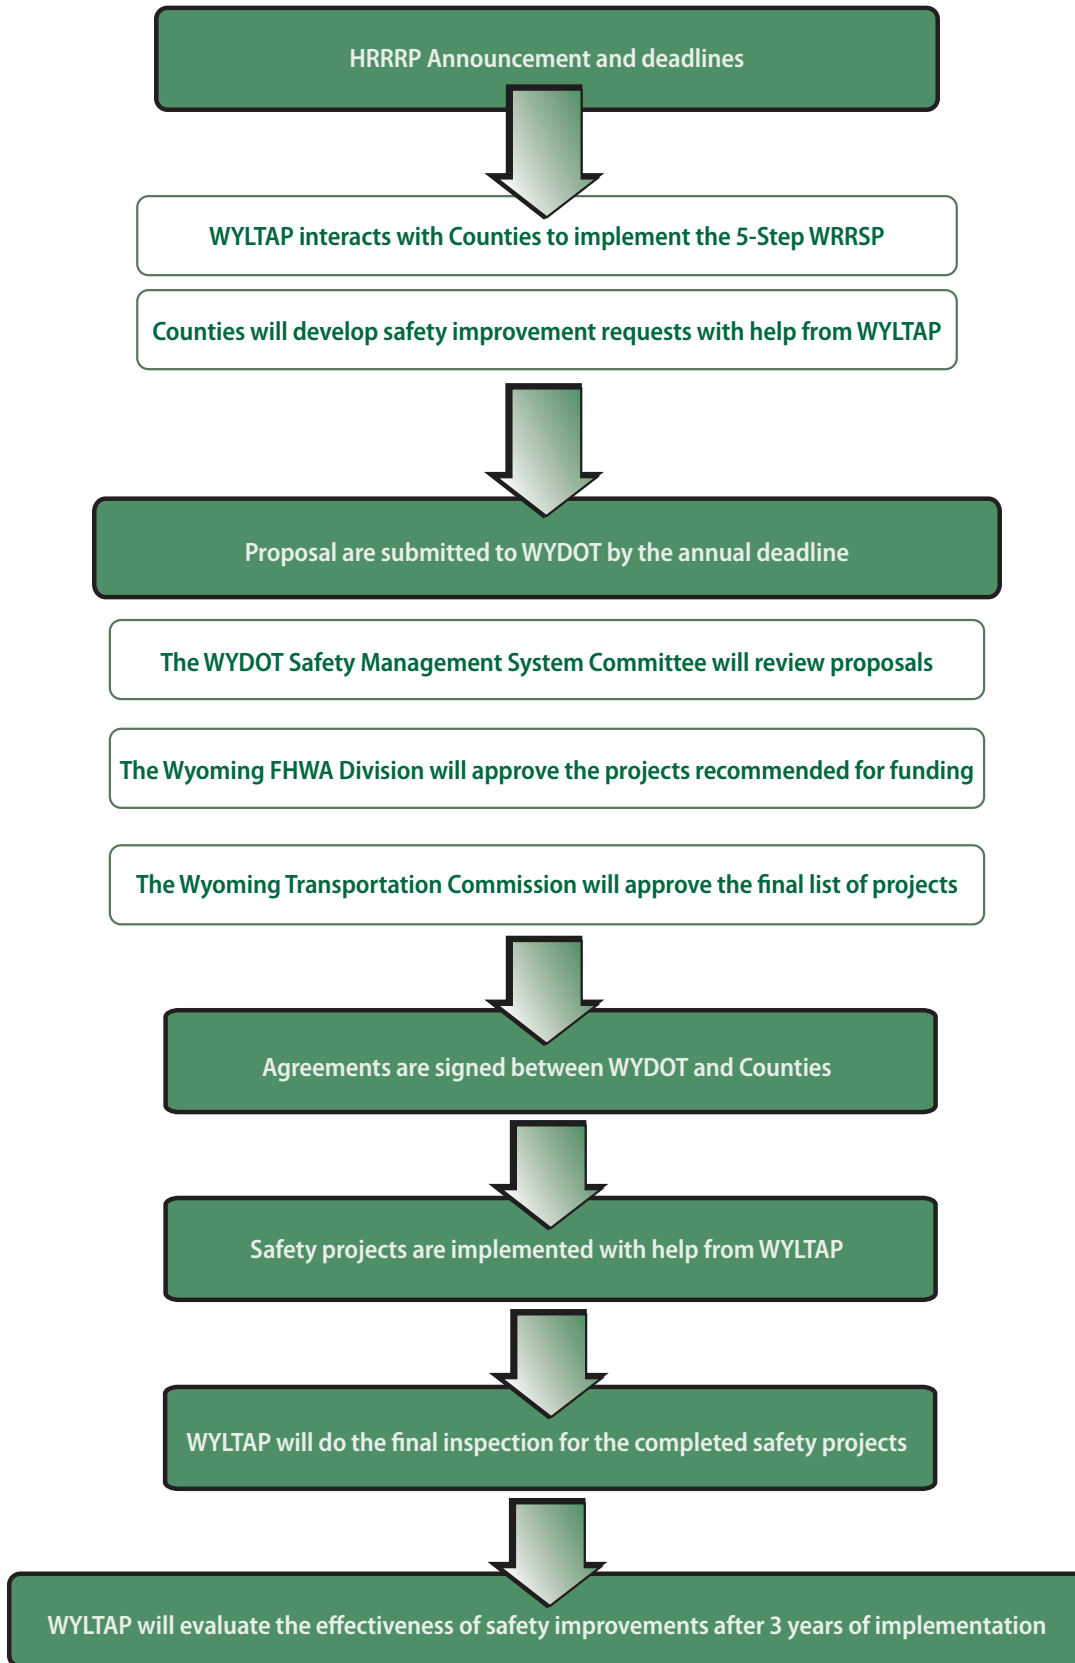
HRRRP Announcement and deadlines

WYLTAP interacts with Counties to implement the 5-Step WRRSP

Counties will develop safety improvement requests with help from WYLTAP

Proposal are submitted to WYDOT by the annual deadline

The WYDOT Safety Management System Committee will review proposals

The Wyoming FHWA Division will approve the projects recommended for funding

The Wyoming Transportation Commission will approve the final list of projects

Agreements are signed between WYDOT and Counties

Safety projects are implemented with help from WYLTAP

WYLTAP will do the final inspection for the completed safety projects

WYLTAP will evaluate the effectiveness of safety improvements after 3 years of implementation